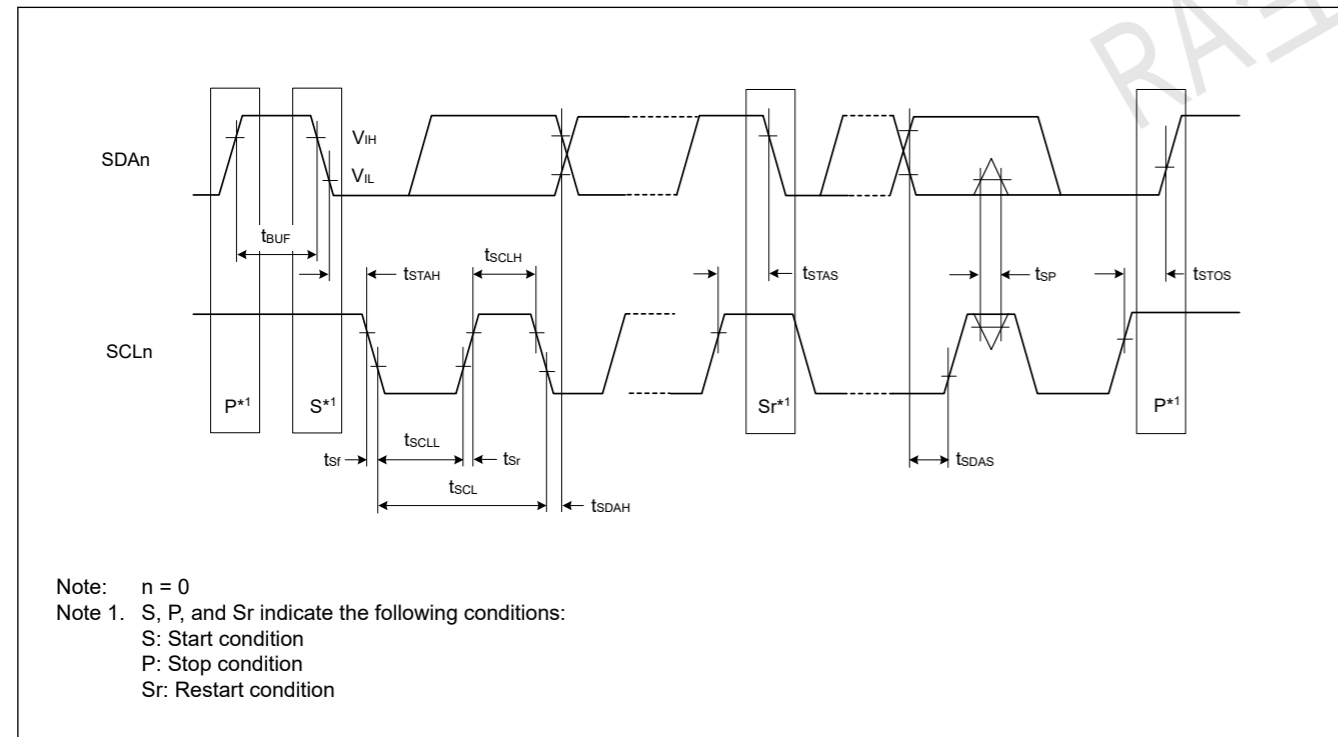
RA

SDAn

$V_{IH}$

$V_{IL}$

$t_{BUF}$

$t_{STAH}$

$t_{SCLH}$

$t_{STAS}$

$t_{SP}$

$t_{STOS}$

SCLn

P*1

S*1

Sr*1

P*1

$t_{SCLL}$

$t_{Sf}$

$t_{Sr}$

$t_{SCL}$

$t_{SDAH}$

$t_{SDAS}$

Note: n = 0

Note 1. S, P, and Sr indicate the following conditions:
S: Start condition
P: Stop condition
Sr: Restart condition